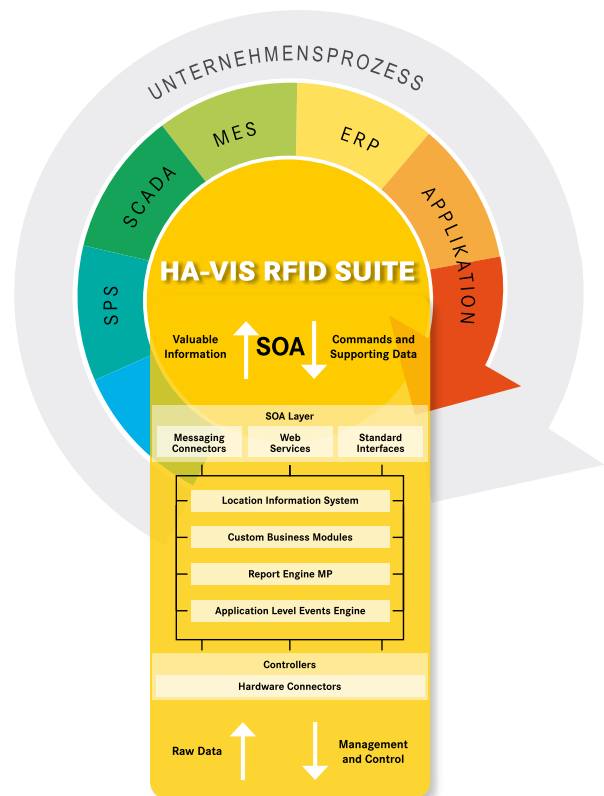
UNTERNEHMENSPROZESS

MES

ERP

SCADA

APPLIKATION

SPS

HA-VIS RFID SUITE

Valuable Information

SOA

Commands and Supporting Data

SOA Layer

Messaging Connectors

Web Services

Standard Interfaces

Location Information System

Custom Business Modules

Report Engine MP

Application Level Events Engine

Controllers

Hardware Connectors

Raw Data

Management and Control